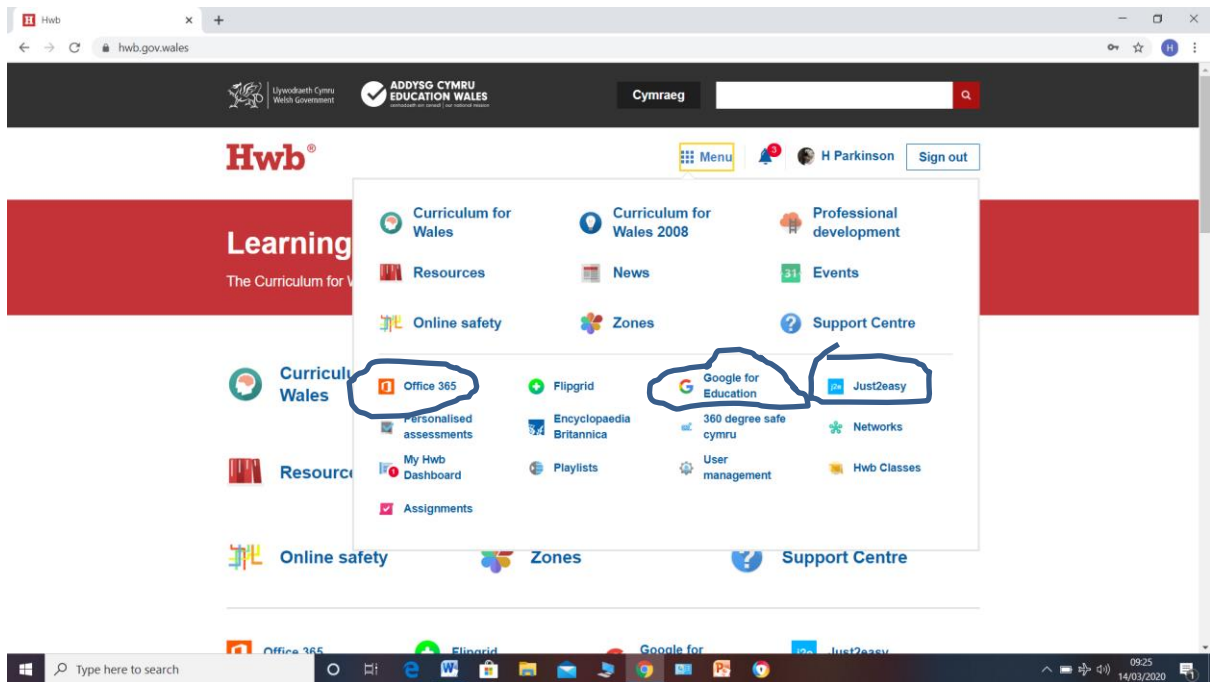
Hwb
hwb.gov.wales

Llywodraeth Cymru Welsh Government
ADDYSG CYMRU EDUCATION WALES
Cymraeg

Hwb®
Menu
3
H Parkinson
Sign out

Learning
The Curriculum for W

Curriculum for Wales
Curriculum for Wales 2008
Professional development
Resources
News
Events
Online safety
Zones
Support Centre

Office 365
Flipgrid
Google for Education
Just2easy
Personalised assessments
Encyclopaedia Britannica
360 degree safe cymru
Networks
My Hwb Dashboard
Playlists
User management
Hwb Classes
Assignments

Curriculu Wales
Resource
Online safety
Zones
Support Centre

Office 365
Flipgrid
Google for
Just2easy

Type here to search
09:25
14/03/2020